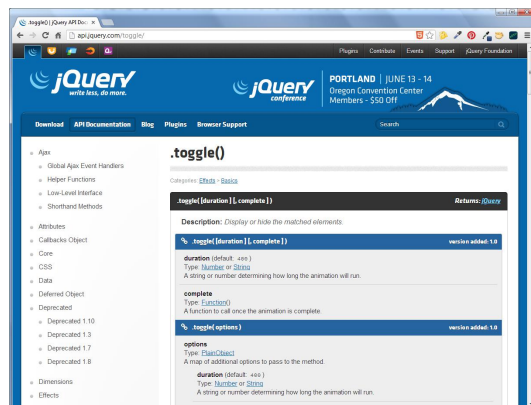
.toggle() | jQuery API Doc ×

api.jquery.com/toggle/

Plugins Contribute Events Support jQuery Foundation

jQuery write less, do more.

jQuery conference

PORTLAND | JUNE 13 - 14
Oregon Convention Center
Members - $50 Off

Download API Documentation Blog Plugins Browser Support

Search

Ajax
Global Ajax Event Handlers
Helper Functions
Low-Level Interface
Shorthand Methods
Attributes
Callbacks Object
Core
CSS
Data
Deferred Object
Deprecated
Deprecated 1.10
Deprecated 1.3
Deprecated 1.7
Deprecated 1.8
Dimensions
Effects

.toggle()

Categories: Effects > Basics

.toggle( [duration ] [, complete ] )

Returns: jQuery

Description: Display or hide the matched elements.

.toggle( [duration ] [, complete ] )

version added: 1.0

duration (default: 400)
Type: Number or String
A string or number determining how long the animation will run.

complete
Type: Function()
A function to call once the animation is complete.

.toggle( options )

version added: 1.0

options
Type: PlainObject
A map of additional options to pass to the method.

duration (default: 400)
Type: Number or String
A string or number determining how long the animation will run.